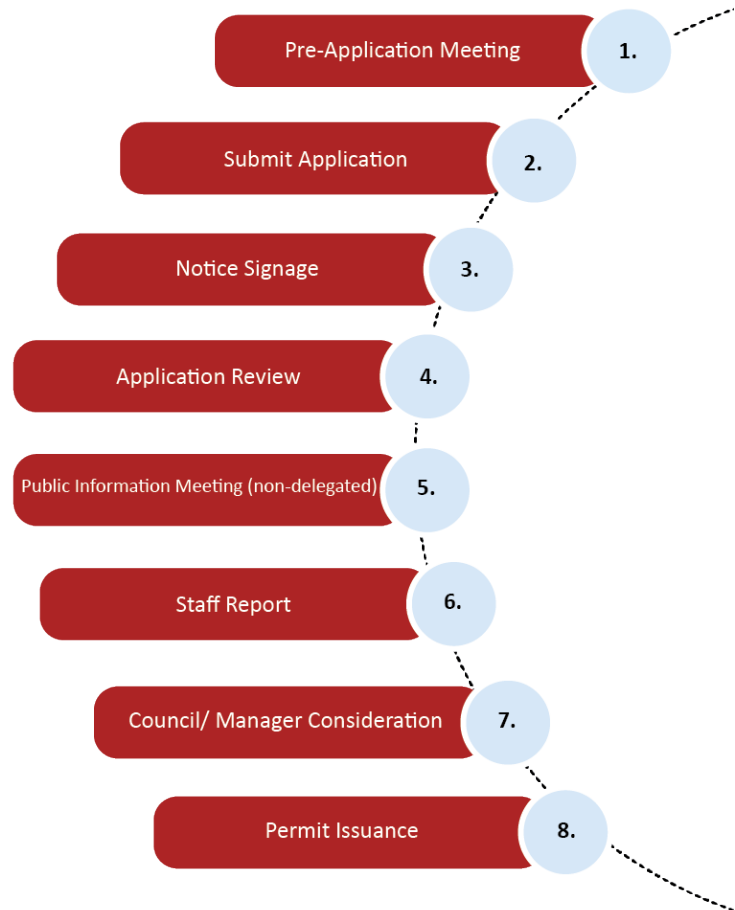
Pre-Application Meeting
1.

Submit Application
2.

Notice Signage
3.

Application Review
4.

Public Information Meeting (non-delegated)
5.

Staff Report
6.

Council/ Manager Consideration
7.

Permit Issuance
8.